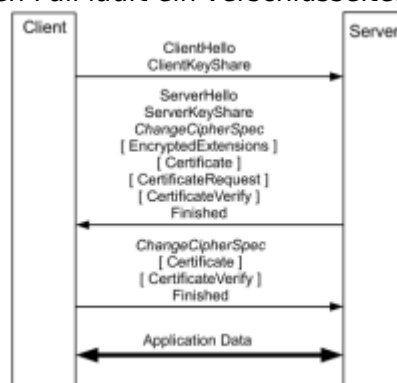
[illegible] Fall läuft ein Verschlüsselte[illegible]

Client

Server

ClientHello
ClientKeyShare

ServerHello
ServerKeyShare
*ChangeCipherSpec*
[ EncryptedExtensions ]
[ Certificate ]
[ CertificateRequest ]
[ CertificateVerify ]
Finished

*ChangeCipherSpec*
[ Certificate ]
[ CertificateVerify ]
Finished

Application Data